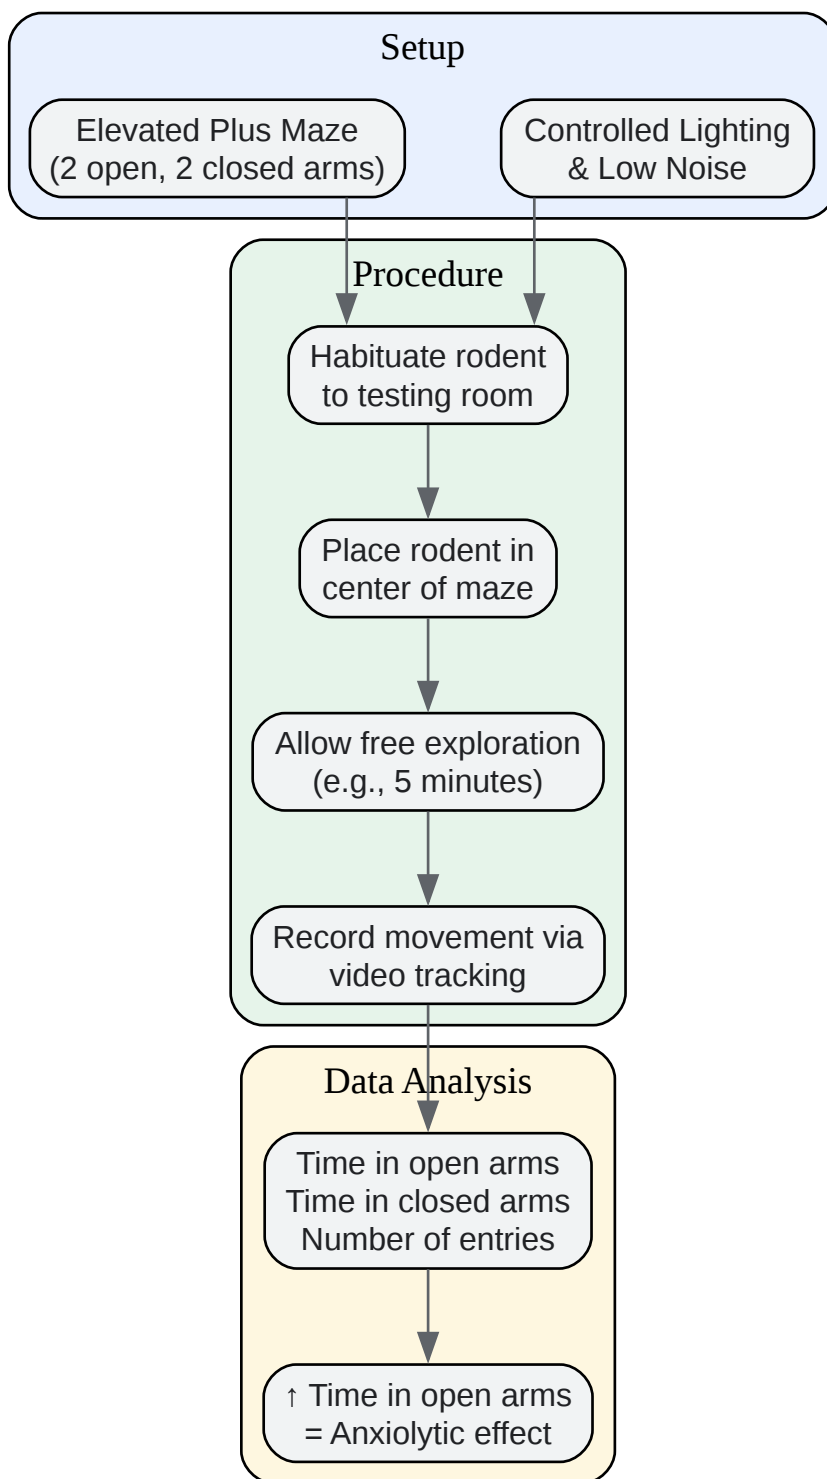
Setup

Elevated Plus Maze
(2 open, 2 closed arms)

Controlled Lighting
& Low Noise

Procedure

Habituate rodent
to testing room

Place rodent in
center of maze

Allow free exploration
(e.g., 5 minutes)

Record movement via
video tracking

Data Analysis

Time in open arms
Time in closed arms
Number of entries

↑ Time in open arms
= Anxiolytic effect